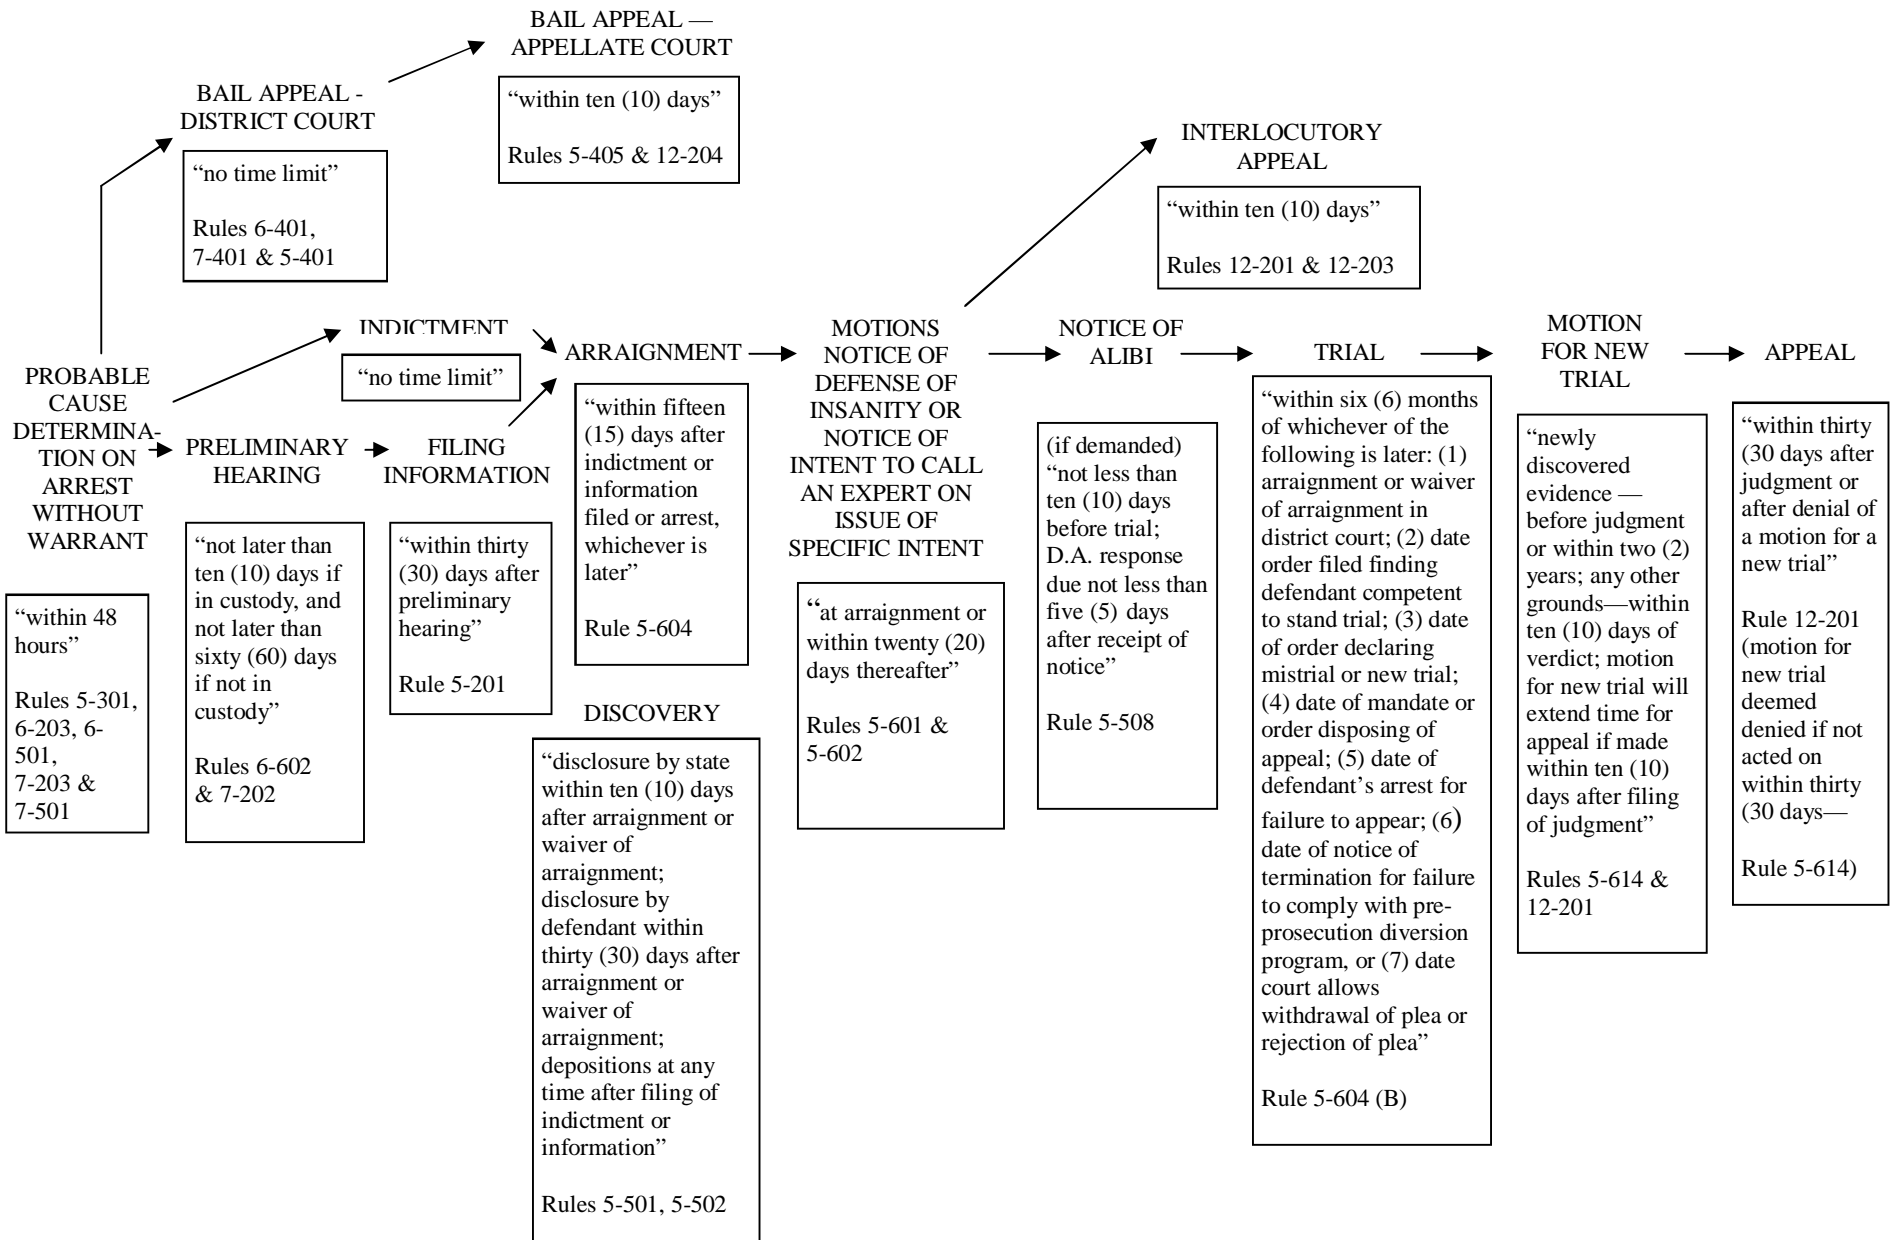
BAIL APPEAL — APPELLATE COURT

"within ten (10) days"

Rules 5-405 & 12-204

BAIL APPEAL - DISTRICT COURT

"no time limit"

Rules 6-401, 7-401 & 5-401

INTERLOCUTORY APPEAL

"within ten (10) days"

Rules 12-201 & 12-203

PROBABLE CAUSE DETERMINATION ON ARREST WITHOUT WARRANT

"within 48 hours"

Rules 5-301, 6-203, 6-501, 7-203 & 7-501

INDICTMENT

"no time limit"

PRELIMINARY HEARING

"not later than ten (10) days if in custody, and not later than sixty (60) days if not in custody"

Rules 6-602 & 7-202

FILING INFORMATION

"within thirty (30) days after preliminary hearing"

Rule 5-201

ARRAIGNMENT

"within fifteen (15) days after indictment or information filed or arrest, whichever is later"

Rule 5-604

DISCOVERY

"disclosure by state within ten (10) days after arraignment or waiver of arraignment; disclosure by defendant within thirty (30) days after arraignment or waiver of arraignment; depositions at any time after filing of indictment or information"

Rules 5-501, 5-502

MOTIONS NOTICE OF DEFENSE OF INSANITY OR NOTICE OF INTENT TO CALL AN EXPERT ON ISSUE OF SPECIFIC INTENT

"at arraignment or within twenty (20) days thereafter"

Rules 5-601 & 5-602

NOTICE OF ALIBI

(if demanded) "not less than ten (10) days before trial; D.A. response due not less than five (5) days after receipt of notice"

Rule 5-508

TRIAL

"within six (6) months of whichever of the following is later: (1) arraignment or waiver of arraignment in district court; (2) date order filed finding defendant competent to stand trial; (3) date of order declaring mistrial or new trial; (4) date of mandate or order disposing of appeal; (5) date of defendant's arrest for failure to appear; (6) date of notice of termination for failure to comply with pre-prosecution diversion program, or (7) date court allows withdrawal of plea or rejection of plea"

Rule 5-604 (B)

MOTION FOR NEW TRIAL

"newly discovered evidence — before judgment or within two (2) years; any other grounds—within ten (10) days of verdict; motion for new trial will extend time for appeal if made within ten (10) days after filing of judgment"

Rules 5-614 & 12-201

APPEAL

"within thirty (30 days after judgment or after denial of a motion for a new trial"

Rule 12-201 (motion for new trial deemed denied if not acted on within thirty (30 days—

Rule 5-614)